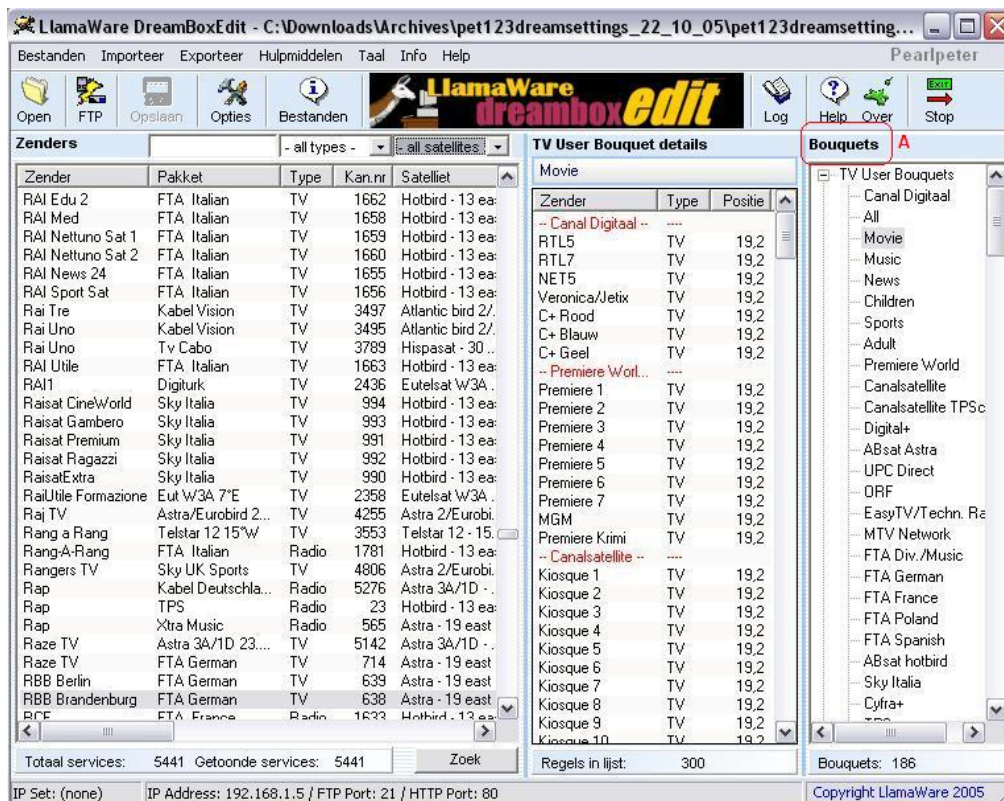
LlamaWare DreamBoxEdit - C:\Downloads\Archives\pet123dreamsettings_22_10_05\pet123dreamsetting...

Bestanden Importeer Exporteer Hulpmiddelen Taal Info Help Pearlpeter

Open FTP Opslaan Opties Bestanden LlamaWare dreamboxedit Log Help Over Stop

Zenders - all types - - all satellites -

| Zender | Pakket | Type | Kan.nr | Satelliet |
|---|---|---|---|---|
| RAI Edu 2 | FTA Italian | TV | 1662 | Hotbird - 13 ea |
| RAI Med | FTA Italian | TV | 1658 | Hotbird - 13 ea |
| RAI Nettuno Sat 1 | FTA Italian | TV | 1659 | Hotbird - 13 ea |
| RAI Nettuno Sat 2 | FTA Italian | TV | 1660 | Hotbird - 13 ea |
| RAI News 24 | FTA Italian | TV | 1655 | Hotbird - 13 ea |
| RAI Sport Sat | FTA Italian | TV | 1656 | Hotbird - 13 ea |
| Rai Tre | Kabel Vision | TV | 3497 | Atlantic bird 2/. |
| Rai Uno | Kabel Vision | TV | 3495 | Atlantic bird 2/. |
| Rai Uno | Tv Cabo | TV | 3789 | Hispasat - 30 .. |
| RAI Utile | FTA Italian | TV | 1663 | Hotbird - 13 ea |
| RAI1 | Digiturk | TV | 2436 | Eutelsat W3A . |
| Raisat CineWorld | Sky Italia | TV | 994 | Hotbird - 13 ea |
| Raisat Gambero | Sky Italia | TV | 993 | Hotbird - 13 ea |
| Raisat Premium | Sky Italia | TV | 991 | Hotbird - 13 ea |
| Raisat Ragazzi | Sky Italia | TV | 992 | Hotbird - 13 ea |
| RaisatExtra | Sky Italia | TV | 990 | Hotbird - 13 ea |
| RaiUtile Formazione | Eut W3A 7°E | TV | 2358 | Eutelsat W3A . |
| Raj TV | Astra/Eurobird 2... | TV | 4255 | Astra 2/Eurobi. |
| Rang a Rang | Telstar 12 15°W | TV | 3553 | Telstar 12 - 15. |
| Rang-A-Rang | FTA Italian | Radio | 1781 | Hotbird - 13 ea |
| Rangers TV | Sky UK Sports | TV | 4806 | Astra 2/Eurobi. |
| Rap | Kabel Deutschla... | Radio | 5276 | Astra 3A/1D - . |
| Rap | TPS | Radio | 23 | Hotbird - 13 ea |
| Rap | Xtra Music | Radio | 565 | Astra - 19 east |
| Raze TV | Astra 3A/1D 23.... | TV | 5142 | Astra 3A/1D - . |
| Raze TV | FTA German | TV | 714 | Astra - 19 east |
| RBB Berlin | FTA German | TV | 639 | Astra - 19 east |
| RBB Brandenburg | FTA German | TV | 638 | Astra - 19 east |
| RCF | FTA France | Radio | 1633 | Hotbird - 13 ea |

Totaal services: 5441 Getoonde services: 5441 Zoek

TV User Bouquet details

Movie

| Zender | Type | Positie |
|---|---|---|
| -- Canal Digitaal -- | ---- | |
| RTL5 | TV | 19,2 |
| RTL7 | TV | 19,2 |
| NET5 | TV | 19,2 |
| Veronica/Jetix | TV | 19,2 |
| C+ Rood | TV | 19,2 |
| C+ Blauw | TV | 19,2 |
| C+ Geel | TV | 19,2 |
| -- Premiere Worl... | ---- | |
| Premiere 1 | TV | 19,2 |
| Premiere 2 | TV | 19,2 |
| Premiere 3 | TV | 19,2 |
| Premiere 4 | TV | 19,2 |
| Premiere 5 | TV | 19,2 |
| Premiere 6 | TV | 19,2 |
| Premiere 7 | TV | 19,2 |
| MGM | TV | 19,2 |
| Premiere Krimi | TV | 19,2 |
| -- Canalsatellite -- | ---- | |
| Kiosque 1 | TV | 19,2 |
| Kiosque 2 | TV | 19,2 |
| Kiosque 3 | TV | 19,2 |
| Kiosque 4 | TV | 19,2 |
| Kiosque 5 | TV | 19,2 |
| Kiosque 6 | TV | 19,2 |
| Kiosque 7 | TV | 19,2 |
| Kiosque 8 | TV | 19,2 |
| Kiosque 9 | TV | 19,2 |
| Kiosque 10 | TV | 19,2 |

Regels in lijst: 300

Bouquets A

TV User Bouquets
Canal Digitaal
All
Movie
Music
News
Children
Sports
Adult
Premiere World
Canalsatellite
Canalsatellite TPSc
Digital+
ABsat Astra
UPC Direct
ORF
EasyTV/Techn. Ra
MTV Network
FTA Div./Music
FTA German
FTA France
FTA Poland
FTA Spanish
ABsat hotbird
Sky Italia
Cyfra+

Bouquets: 186

IP Set: (none) IP Address: 192.168.1.5 / FTP Port: 21 / HTTP Port: 80 Copyright LlamaWare 2005